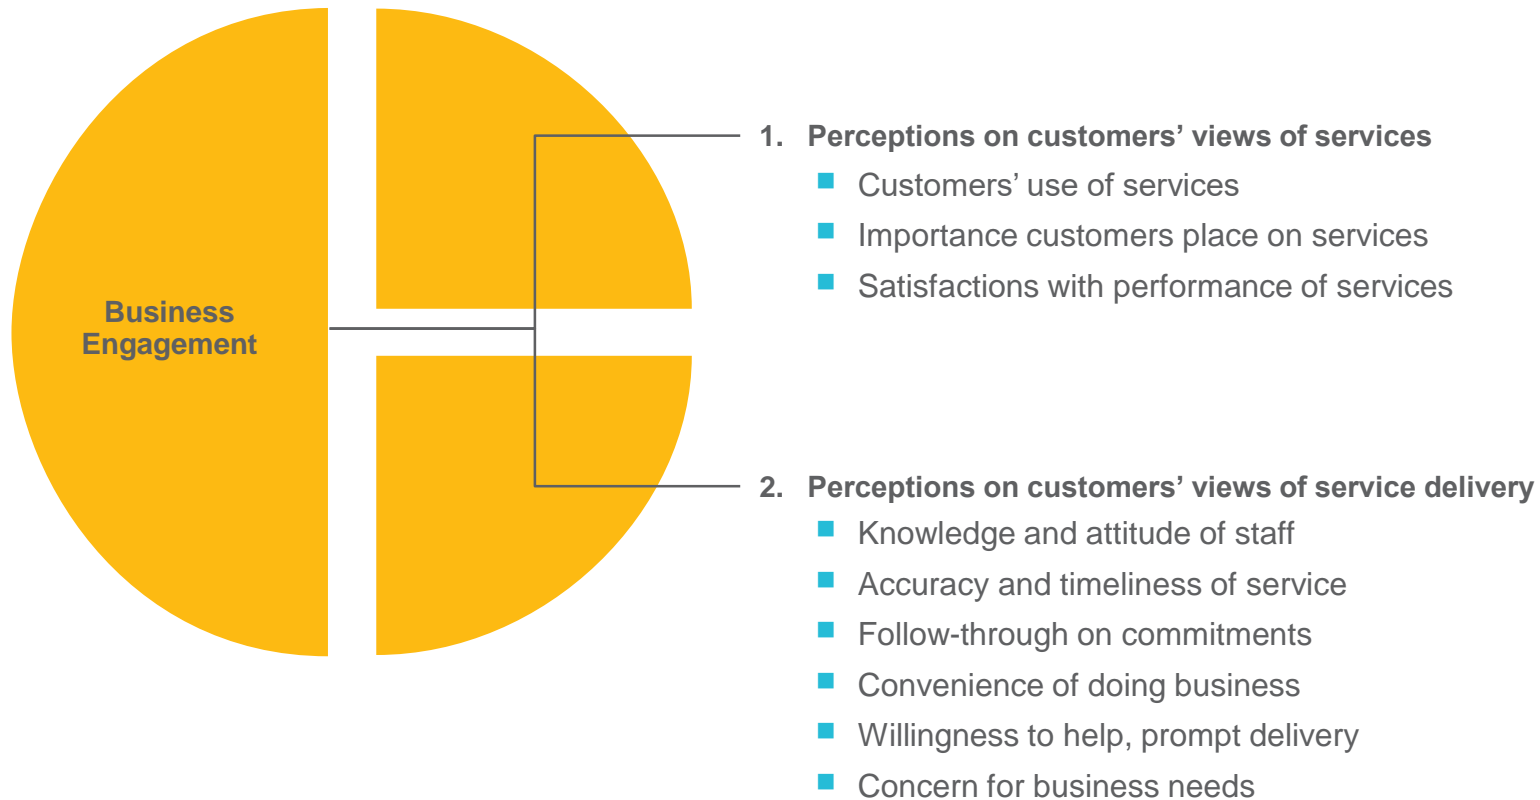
Business Engagement

1. Perceptions on customers' views of services
- Customers' use of services
- Importance customers place on services
- Satisfactions with performance of services

2. Perceptions on customers' views of service delivery
- Knowledge and attitude of staff
- Accuracy and timeliness of service
- Follow-through on commitments
- Convenience of doing business
- Willingness to help, prompt delivery
- Concern for business needs